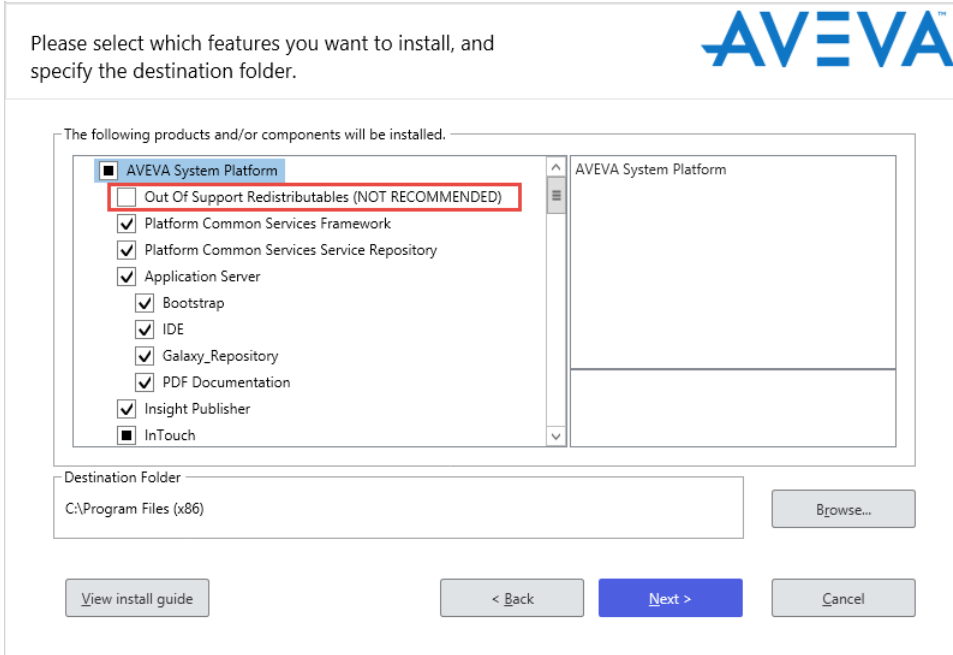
Please select which features you want to install, and specify the destination folder.

AVEVA™

The following products and/or components will be installed.

AVEVA System Platform
Out Of Support Redistributables (NOT RECOMMENDED)
Platform Common Services Framework
Platform Common Services Service Repository
Application Server
Bootstrap
IDE
Galaxy_Repository
PDF Documentation
Insight Publisher
InTouch

AVEVA System Platform

Destination Folder
C:\Program Files (x86)

Browse...

View install guide

< Back

Next >

Cancel